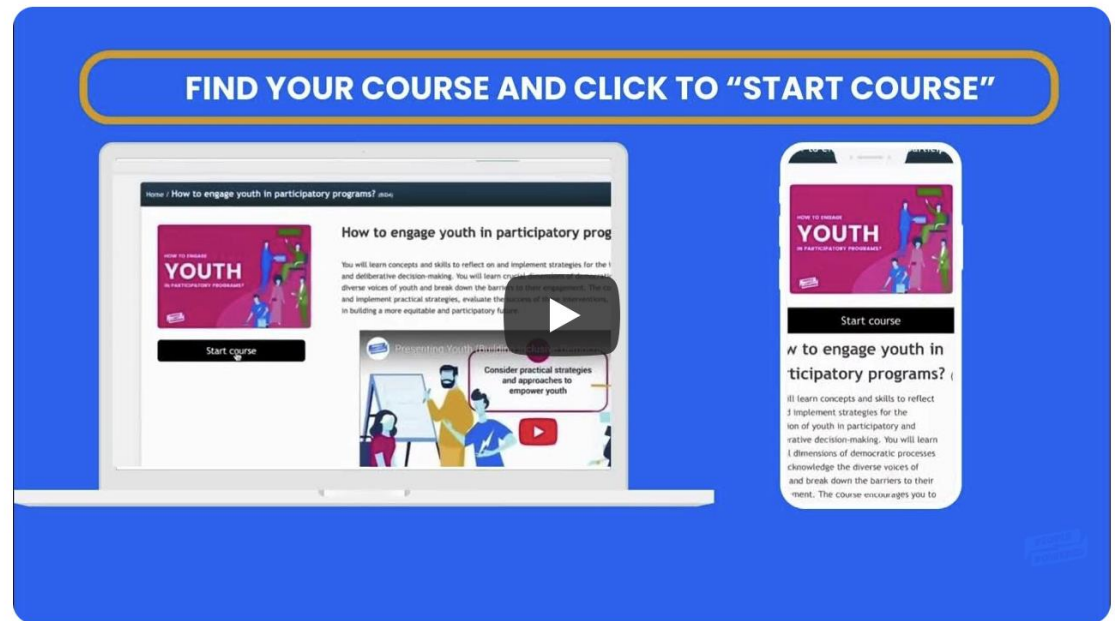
FIND YOUR COURSE AND CLICK TO "START COURSE"

Home / How to engage youth in participatory programs? (BiBA)

HOW TO ENGAGE
YOUTH
IN PARTICIPATORY PROGRAMS?

Start course

How to engage youth in participatory prog

You will learn concepts and skills to reflect on and implement strategies for the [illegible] and deliberative decision-making. You will learn crucial dimensions of democratic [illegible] diverse voices of youth and break down the barriers to their engagement. The co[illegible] and implement practical strategies, evaluate the success of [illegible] interventions, in building a more equitable and participatory future.

Presenting Youth (Buildi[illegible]

Consider practical strategies and approaches to empower youth

HOW TO ENGAGE
YOUTH
IN PARTICIPATORY PROGRAMS?

Start course

w to engage youth in rticipatory programs?

ill learn concepts and skills to reflect d implement strategies for the ion of youth in participatory and rative decision-making. You will learn l dimensions of democratic processes cknowledge the diverse voices of and break down the barriers to their ment. The course encourages you to